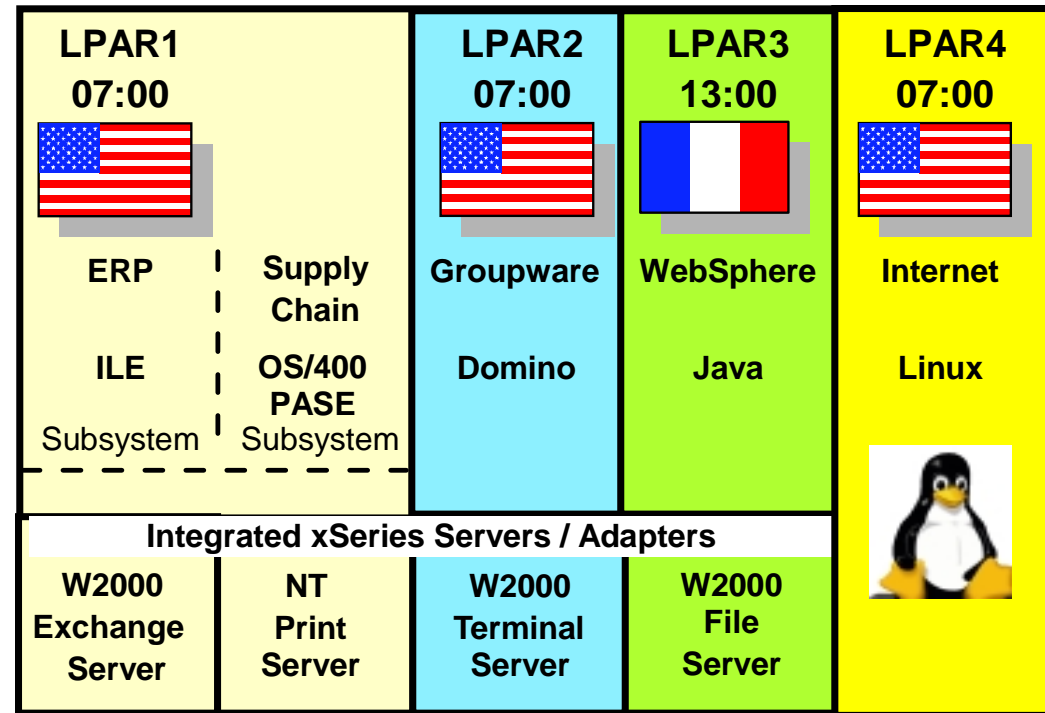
LPAR1
07:00

ERP

ILE
Subsystem

Supply Chain

OS/400 PASE
Subsystem

LPAR2
07:00

Groupware

Domino

LPAR3
13:00

WebSphere

Java

LPAR4
07:00

Internet

Linux

Integrated xSeries Servers / Adapters

W2000 Exchange Server

NT Print Server

W2000 Terminal Server

W2000 File Server